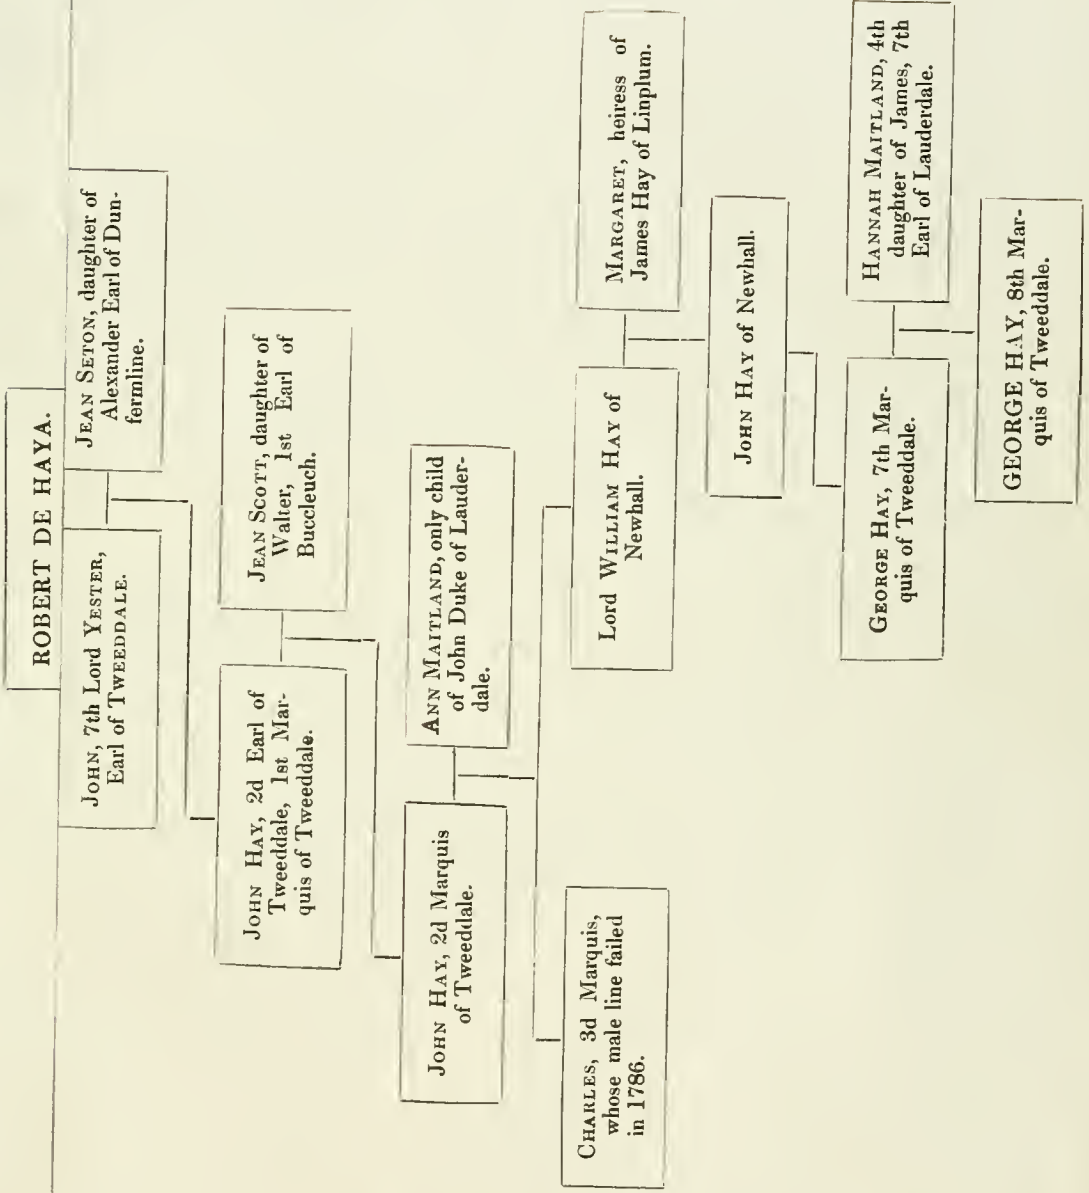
ROBERT DE HAYA.

JOHN, 7th Lord YESTER, Earl of TWEEDDALE.

JEAN SETON, daughter of Alexander Earl of Dunfermline.

JOHN HAY, 2d Earl of Tweeddale, 1st Marquis of Tweeddale.

JEAN SCOTT, daughter of Walter, 1st Earl of Buccleuch.

JOHN HAY, 2d Marquis of Tweeddale.

ANN MAITLAND, only child of John Duke of Lauderdale.

CHARLES, 3d Marquis, whose male line failed in 1786.

Lord WILLIAM HAY of Newhall.

MARGARET, heiress of James Hay of Linplum.

JOHN HAY of Newhall.

GEORGE HAY, 7th Marquis of Tweeddale.

HANNAH MAITLAND, 4th daughter of James, 7th Earl of Lauderdale.

GEORGE HAY, 8th Marquis of Tweeddale.